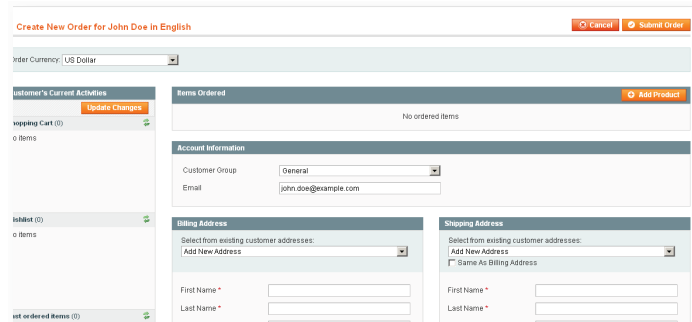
Create New Order for John Doe in English

Cancel

Submit Order

Order Currency: US Dollar

ustomer's Current Activities

Update Changes

hopping Cart (0)

o items

ishlist (0)

o items

ast ordered items (0)

Items Ordered

Add Product

No ordered items

Account Information

Customer Group General

Email john.doe@example.com

Billing Address

Select from existing customer addresses:

Add New Address

First Name *

Last Name *

Shipping Address

Select from existing customer addresses:

Add New Address

Same As Billing Address

First Name *

Last Name *